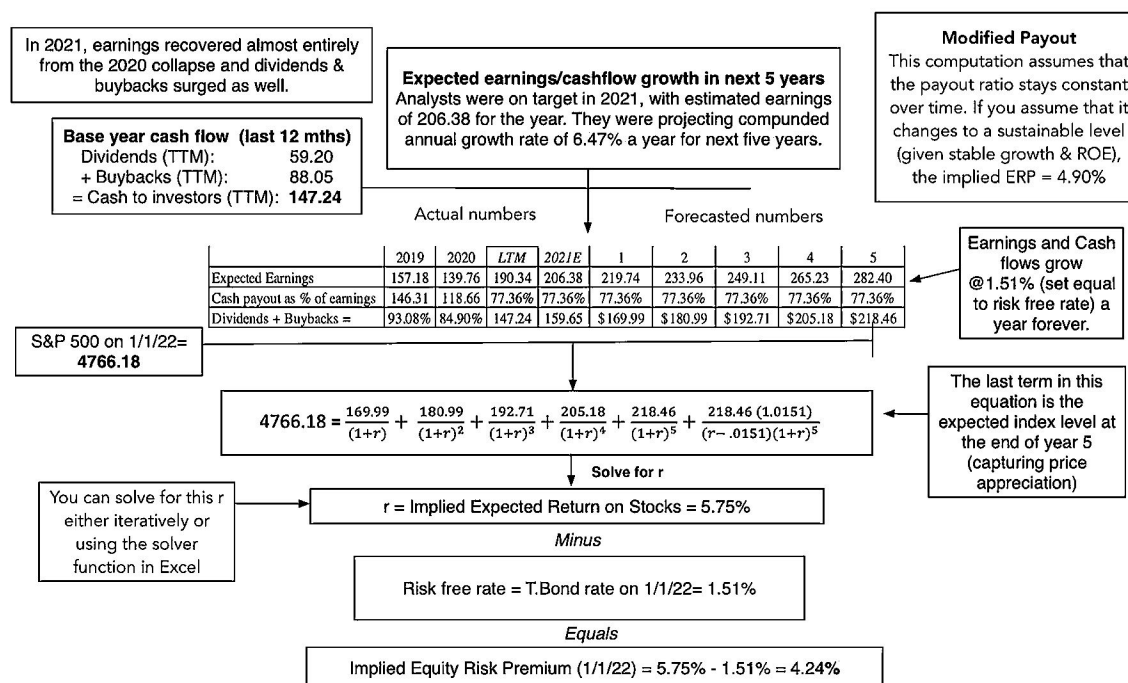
In 2021, earnings recovered almost entirely from the 2020 collapse and dividends & buybacks surged as well.

**Expected earnings/cashflow growth in next 5 years**
Analysts were on target in 2021, with estimated earnings of 206.38 for the year. They were projecting compunded annual growth rate of 6.47% a year for next five years.

**Modified Payout**
This computation assumes that the payout ratio stays constant over time. If you assume that it changes to a sustainable level (given stable growth & ROE), the implied ERP = 4.90%

**Base year cash flow (last 12 mths)**
Dividends (TTM): 59.20
+ Buybacks (TTM): 88.05
= Cash to investors (TTM): **147.24**

Actual numbers

Forecasted numbers

| | 2019 | 2020 | LTM | 2021E | 1 | 2 | 3 | 4 | 5 |
|---|---|---|---|---|---|---|---|---|---|
| Expected Earnings | 157.18 | 139.76 | 190.34 | 206.38 | 219.74 | 233.96 | 249.11 | 265.23 | 282.40 |
| Cash payout as % of earnings | 146.31 | 118.66 | 77.36% | 77.36% | 77.36% | 77.36% | 77.36% | 77.36% | 77.36% |
| Dividends + Buybacks = | 93.08% | 84.90% | 147.24 | 159.65 | \$169.99 | \$180.99 | \$192.71 | \$205.18 | \$218.46 |

Earnings and Cash flows grow @1.51% (set equal to risk free rate) a year forever.

S&P 500 on 1/1/22= **4766.18**

$4766.18 = \frac{169.99}{(1+r)} + \frac{180.99}{(1+r)^2} + \frac{192.71}{(1+r)^3} + \frac{205.18}{(1+r)^4} + \frac{218.46}{(1+r)^5} + \frac{218.46\,(1.0151)}{(r-.0151)(1+r)^5}$

The last term in this equation is the expected index level at the end of year 5 (capturing price appreciation)

Solve for r

You can solve for this r either iteratively or using the solver function in Excel

r = Implied Expected Return on Stocks = 5.75%

Minus

Risk free rate = T.Bond rate on 1/1/22= 1.51%

Equals

Implied Equity Risk Premium (1/1/22) = 5.75% - 1.51% = 4.**24%**